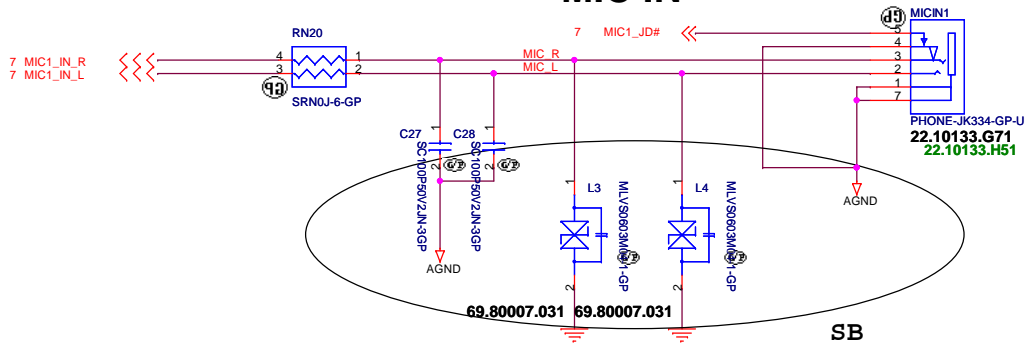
MIC IN

RN20
7 MIC1_IN_R
7 MIC1_IN_L
4 1
3 2
GP
SRN0J-6-GP
7 MIC1_JD#
MIC_R
MIC_L
GP
MICIN1
5
4
3
2
1
7
PHONE-JK334-GP-U
22.10133.G71
22.10133.H51
AGND
C27 C28
1 1
2 2
SC100P50V2JN-3GP
SC100P50V2JN-3GP
GP GP
AGND
1 L3
1 L4
MLVS0603M01-GP
MLVS0603M01-GP
GP GP
2 2
69.80007.031 69.80007.031
SB